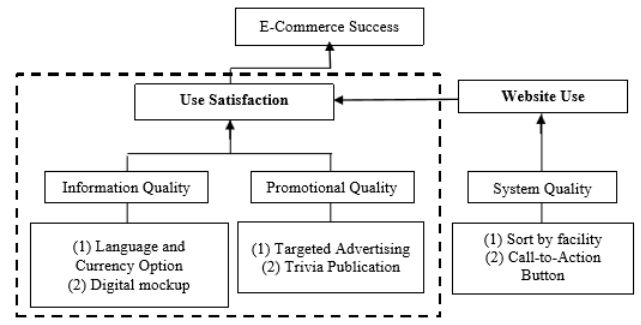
E-Commerce Success

Use Satisfaction

Website Use

Information Quality

Promotional Quality

System Quality

(1) Language and Currency Option
(2) Digital mockup

(1) Targeted Advertising
(2) Trivia Publication

(1) Sort by facility
(2) Call-to-Action Button